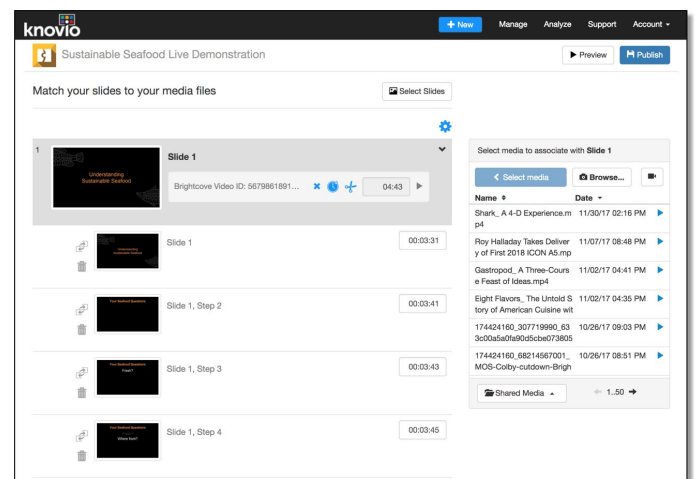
knovio

+ New Manage Analyze Support Account

Sustainable Seafood Live Demonstration

Preview Publish

Match your slides to your media files

Select Slides

1

Understanding Sustainable Seafood

Slide 1

Brightcove Video ID: 5679861891...

04:43

Understanding Sustainable Seafood

Slide 1

00:03:31

Your Seafood Questions

Slide 1, Step 2

00:03:41

Your Seafood Questions

Fresh?

Slide 1, Step 3

00:03:43

Your Seafood Questions

Where from?

Slide 1, Step 4

00:03:45

Select media to associate with **Slide 1**

Select media

Browse...

| Name | Date |
|---|---|
| Shark_ A 4-D Experience.mp4 | 11/30/17 02:16 PM |
| Roy Halladay Takes Delivery of First 2018 ICON A5.mp | 11/07/17 08:48 PM |
| Gastropod_ A Three-Course Feast of Ideas.mp4 | 11/02/17 04:41 PM |
| Eight Flavors_ The Untold Story of American Cuisine wit | 11/02/17 04:35 PM |
| 174424160_307719990_633c00a5a0fa90d5cbe073805 | 10/26/17 09:03 PM |
| 174424160_68214567001_MOS-Colby-cutdown-Brigh | 10/26/17 08:51 PM |

Shared Media

1..50